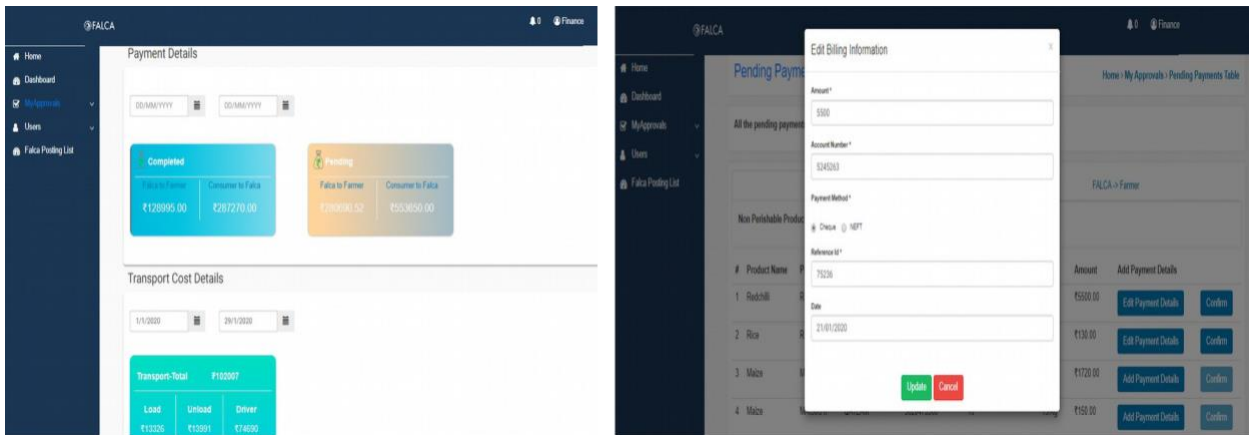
FALCA

0 Finance

Home
Dashboard
MyApprovals
Users
Falca Posting List

Payment Details

DD/MM/YYYY DD/MM/YYYY

Completed
Falca to Farmer Consumer to Falca
₹128995.00 ₹287270.00

Pending
Falca to Farmer Consumer to Falca
₹280690.52 ₹553650.00

Transport Cost Details

1/1/2020 29/1/2020

Transport-Total ₹102007

Load Unload Driver
₹13326 ₹13991 ₹74690

FALCA

0 Finance

Home
Dashboard
MyApprovals
Users
Falca Posting List

Pending Payme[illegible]

Home › My Approvals › Pending Payments Table

All the pending payment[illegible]

FALCA -> Farmer

Non Perishable Produc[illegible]

| # | Product Name | Amount | Add Payment Details | |
|---|---|---|---|---|
| 1 | Redchilli | ₹5500.00 | Edit Payment Details | Confirm |
| 2 | Rice | ₹130.00 | Edit Payment Details | Confirm |
| 3 | Maize | ₹1720.00 | Add Payment Details | Confirm |
| 4 | Maize | ₹150.00 | Add Payment Details | Confirm |

Edit Billing Information

Amount *
5500

Account Number *
5245263

Payment Method *
Cheque NEFT

Reference Id *
75236

Date
21/01/2020

Update Cancel